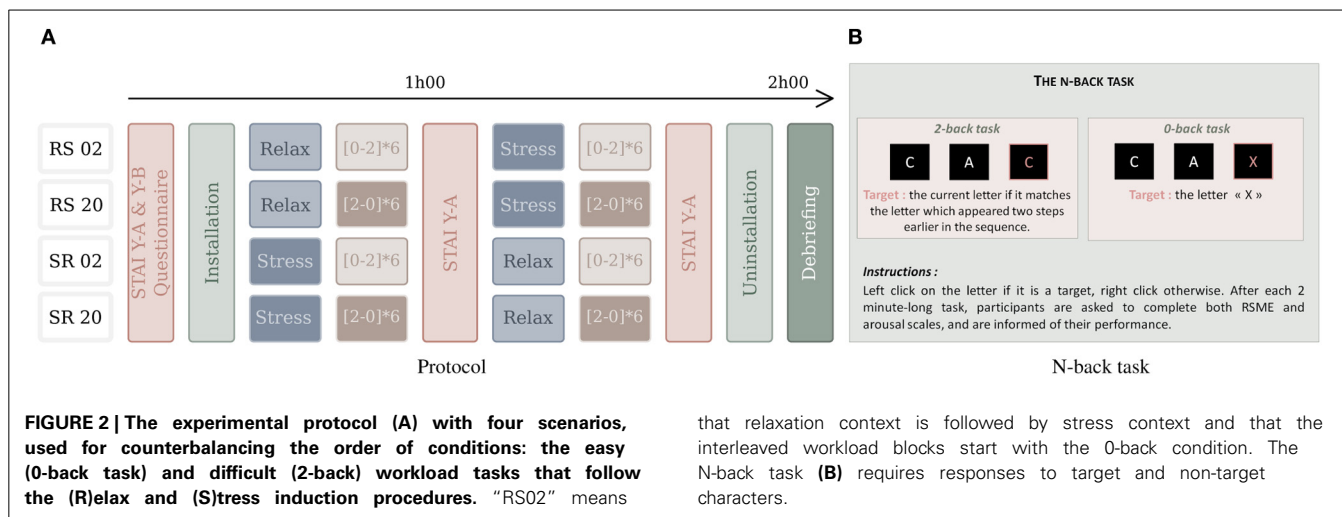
A

1h00

2h00

| RS 02 | STAI Y-A & Y-B Questionnaire | Installation | Relax | [0-2]*6 | STAI Y-A | Stress | [0-2]*6 | STAI Y-A | Uninstallation | Debriefing |
|---|---|---|---|---|---|---|---|---|---|---|
| RS 20 | | | Relax | [2-0]*6 | | Stress | [2-0]*6 | | | |
| SR 02 | | | Stress | [0-2]*6 | | Relax | [0-2]*6 | | | |
| SR 20 | | | Stress | [2-0]*6 | | Relax | [2-0]*6 | | | |

Protocol

B

THE N-BACK TASK

2-back task

C A C

Target : the current letter if it matches the letter which appeared two steps earlier in the sequence.

0-back task

C A X

Target : the letter « X »

Instructions :
Left click on the letter if it is a target, right click otherwise. After each 2 minute-long task, participants are asked to complete both RSME and arousal scales, and are informed of their performance.

N-back task

FIGURE 2 | The experimental protocol (A) with four scenarios, used for counterbalancing the order of conditions: the easy (0-back task) and difficult (2-back) workload tasks that follow the (R)elax and (S)tress induction procedures. "RS02" means that relaxation context is followed by stress context and that the interleaved workload blocks start with the 0-back condition. The N-back task (B) requires responses to target and non-target characters.